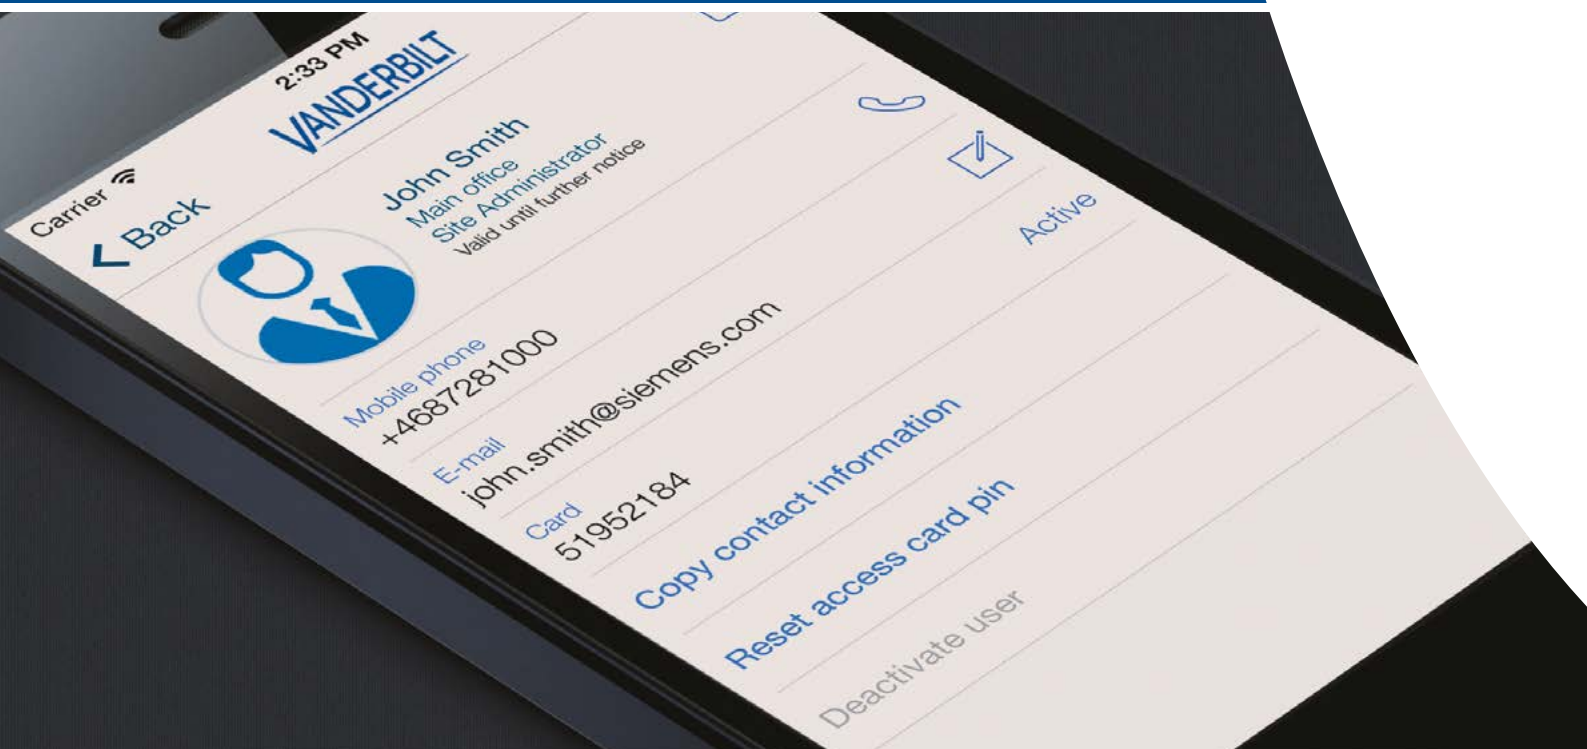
Carrier
2:33 PM
Back
VANDERBILT

John Smith
Main office
Site Administrator
Valid until further notice

Active

Mobile phone
+4687281000

E-mail
john.smith@siemens.com

Card
51952184

Copy contact information

Reset access card pin

Deactivate user